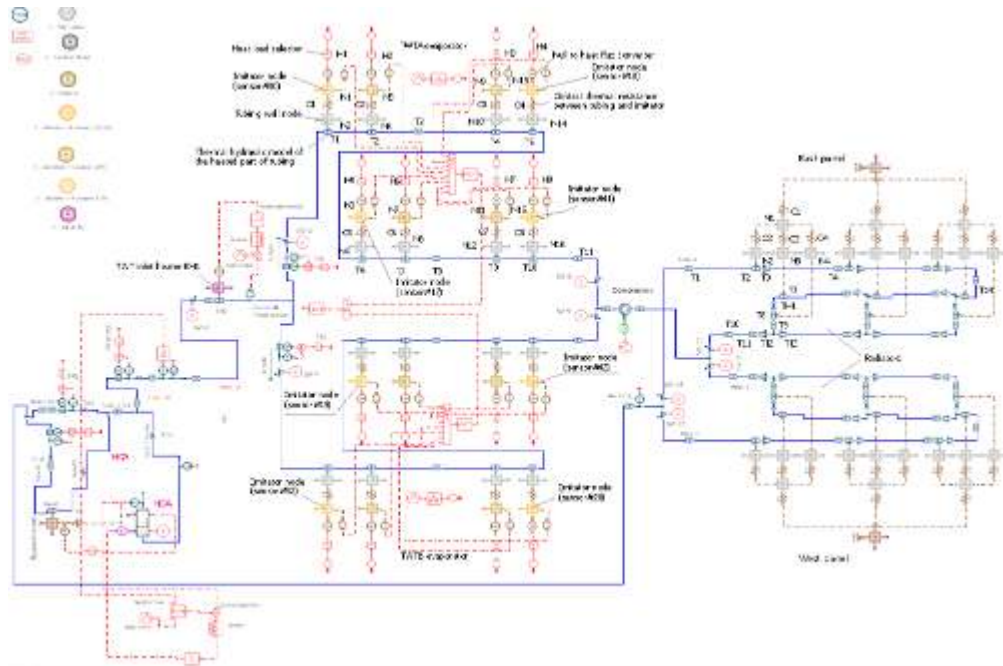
Heat sink radiator

TATEA evaporator

Wall to heat flux converter

Emitter node (sensor#10)

Contact thermal resistance between tubing and emitter

Emitter node (sensor#03)

Tubing wall node

Thermal-hydraulic model of the heated part of tubing

East panel

Emitter node (sensor#11)

TATT inlet heater EH1

Emitter node (sensor#12)

Condenser

Radiator

Emitter node (sensor#02)

Emitter node (sensor#01)

Emitter node (sensor#02)

Emitter node (sensor#03)

TATB evaporator

West panel

HCR

HOA

T1 T2 T3 T4 T5 T6 T7 T8 T9 T10

H1 H2 H3 H4 H5 H6 H7 H8 H9 H10 H11 H12 H13 H14 H15 H16

C1 C2 C3 C4

TL1 TL2 TL3 TL4